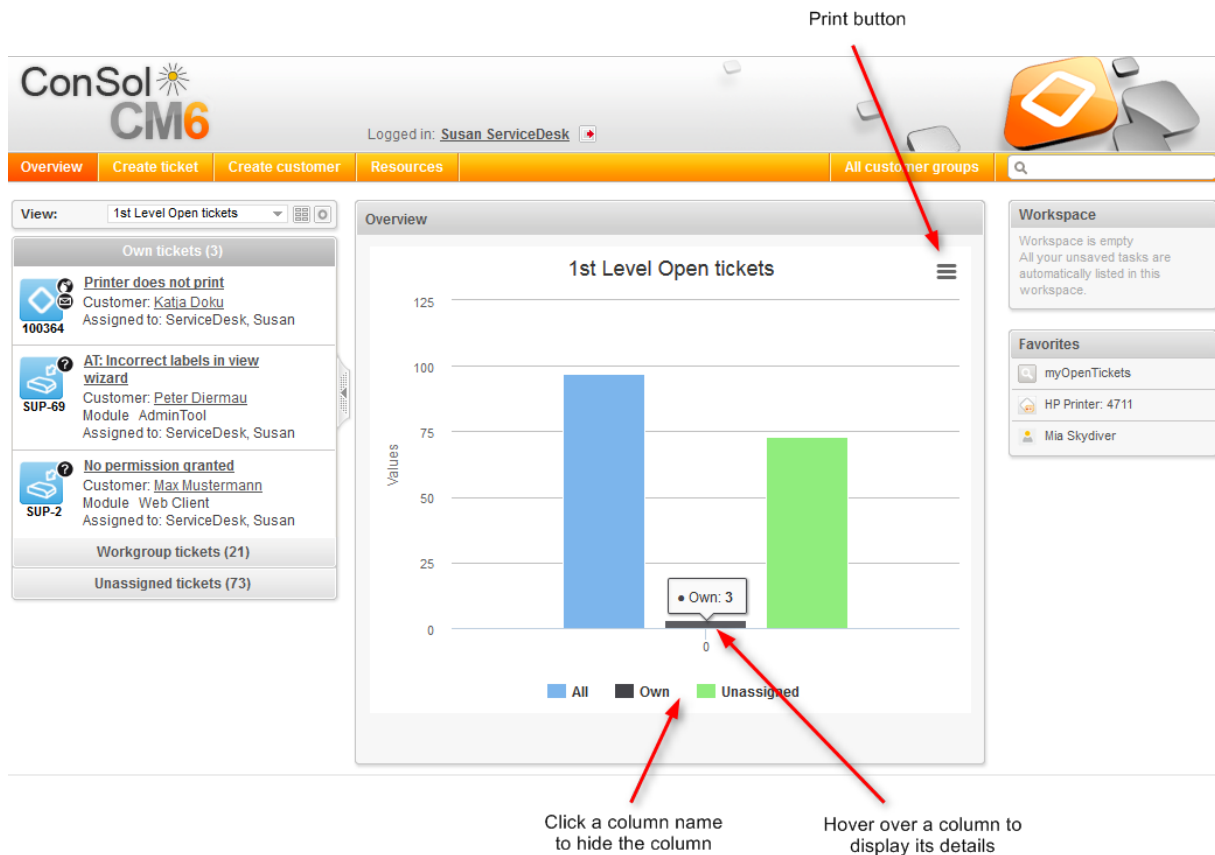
Print button

ConSol CM6

Logged in: Susan ServiceDesk

Overview | Create ticket | Create customer | Resources | All customer groups

View: 1st Level Open tickets

Own tickets (3)

100364
Printer does not print
Customer: Katja Doku
Assigned to: ServiceDesk, Susan

SUP-69
AT: Incorrect labels in view wizard
Customer: Peter Diermau
Module AdminTool
Assigned to: ServiceDesk, Susan

SUP-2
No permission granted
Customer: Max Mustermann
Module Web Client
Assigned to: ServiceDesk, Susan

Workgroup tickets (21)

Unassigned tickets (73)

Overview

1st Level Open tickets

125
100
75
50
25
0

Values

Own: 3

0

All Own Unassigned

Workspace
Workspace is empty
All your unsaved tasks are automatically listed in this workspace.

Favorites
myOpenTickets
HP Printer: 4711
Mia Skydiver

Click a column name to hide the column

Hover over a column to display its details